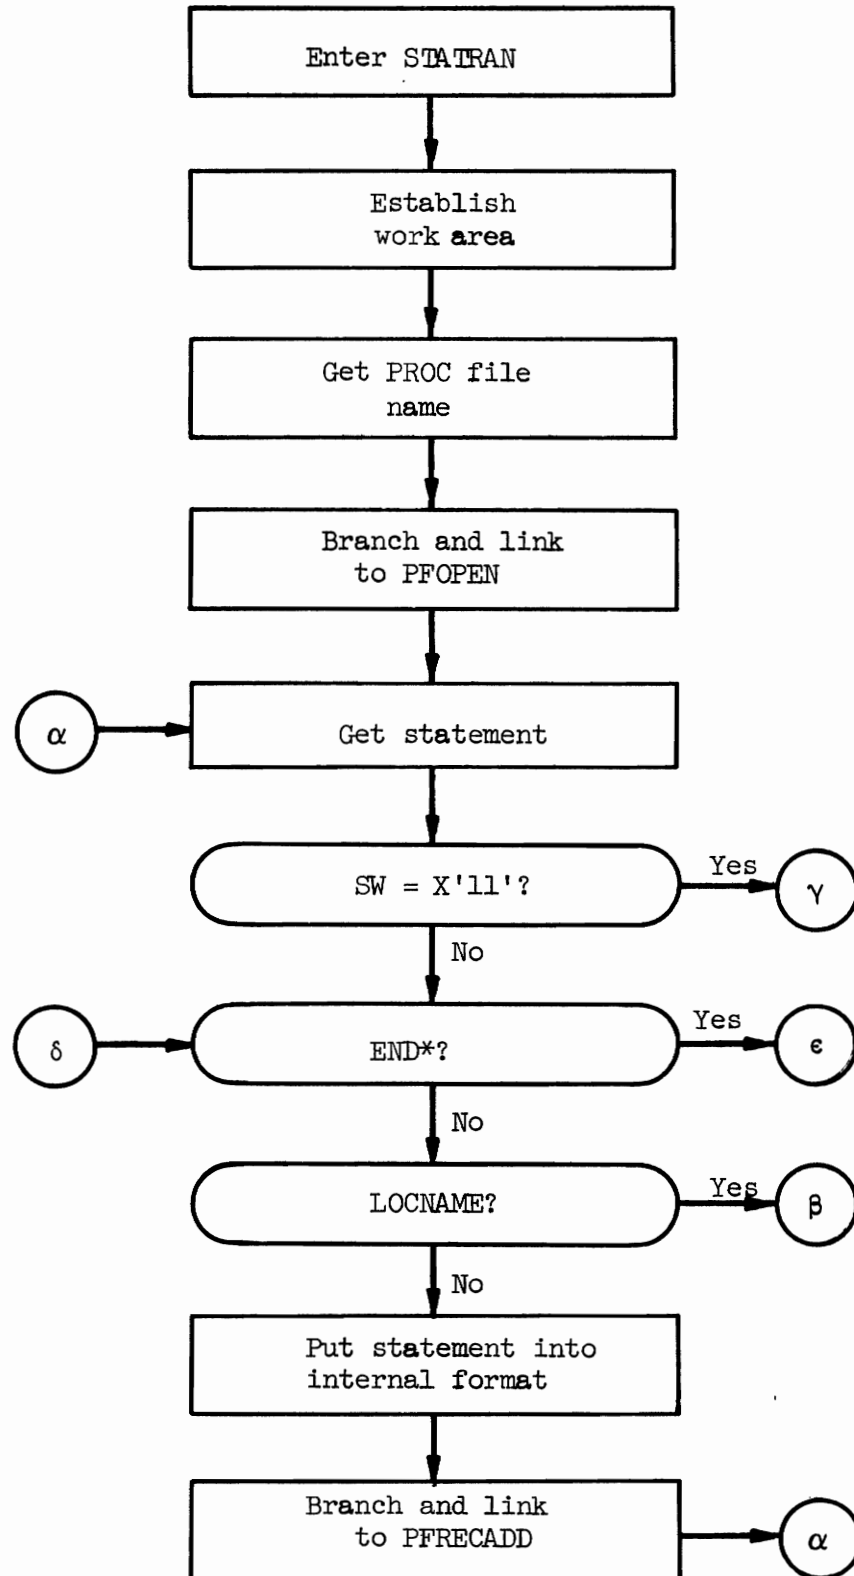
Enter STATRAN

Establish work area

Get PROC file name

Branch and link to PFOPEN

$\alpha$

Get statement

SW = X'11'?

Yes

$\gamma$

No

$\delta$

END*?

Yes

$\epsilon$

No

LOCNAME?

Yes

$\beta$

No

Put statement into internal format

Branch and link to PFRECADD

$\alpha$